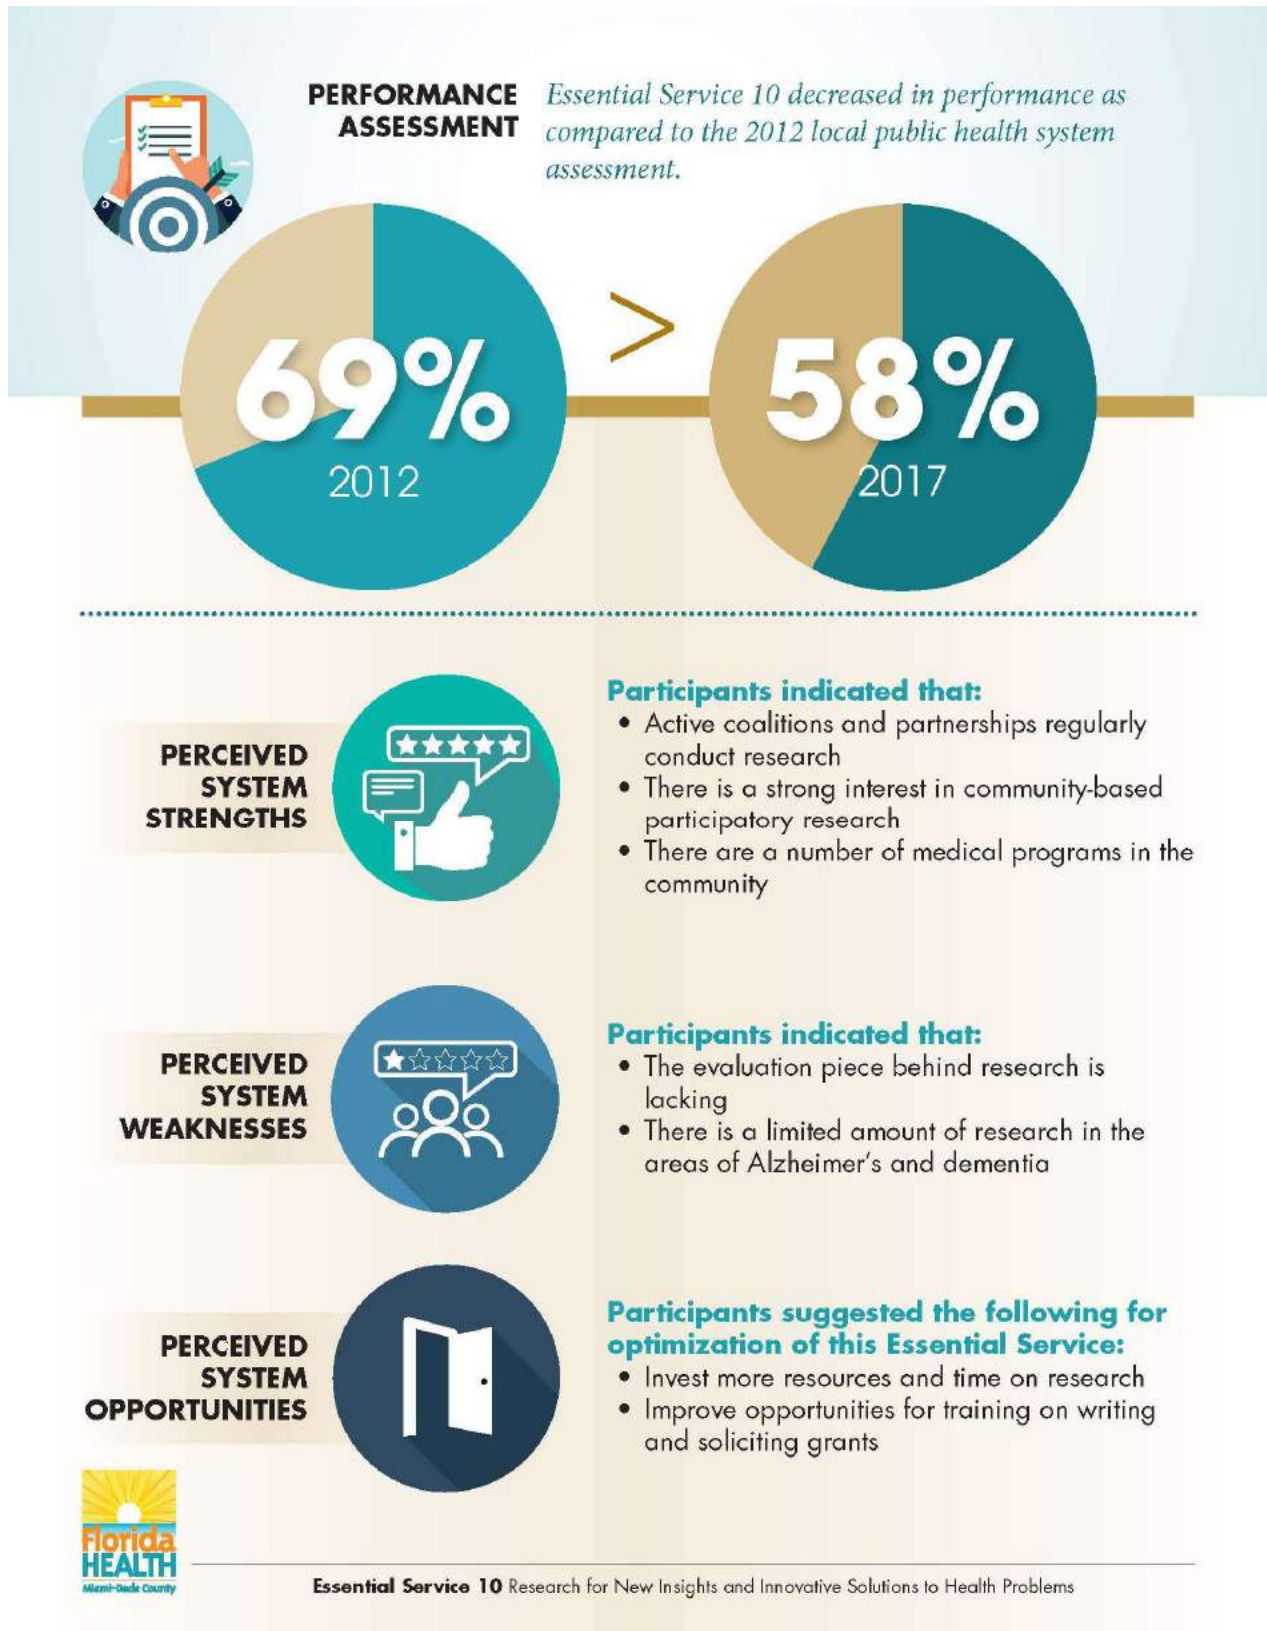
PERFORMANCE ASSESSMENT

Essential Service 10 decreased in performance as compared to the 2012 local public health system assessment.

69%
2012

>

58%
2017

PERCEIVED SYSTEM STRENGTHS

Participants indicated that:
• Active coalitions and partnerships regularly conduct research
• There is a strong interest in community-based participatory research
• There are a number of medical programs in the community

PERCEIVED SYSTEM WEAKNESSES

Participants indicated that:
• The evaluation piece behind research is lacking
• There is a limited amount of research in the areas of Alzheimer's and dementia

PERCEIVED SYSTEM OPPORTUNITIES

Participants suggested the following for optimization of this Essential Service:
• Invest more resources and time on research
• Improve opportunities for training on writing and soliciting grants

Florida HEALTH
Miami-Dade County

Essential Service 10 Research for New Insights and Innovative Solutions to Health Problems